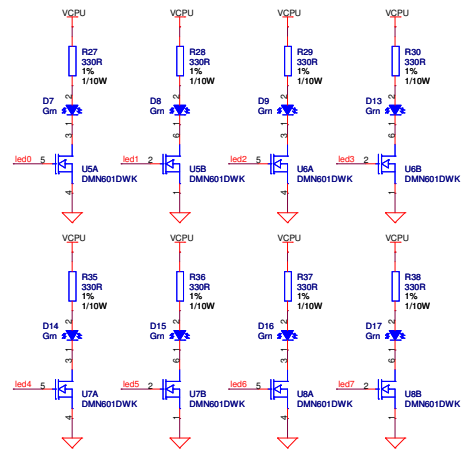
VCPU
R27
330R
1%
1/10W
D7
Grn
2
1
3
led0
5
U5A
DMN601DWK
4

VCPU
R28
330R
1%
1/10W
D8
Grn
2
1
6
led1
2
U5B
DMN601DWK
1

VCPU
R29
330R
1%
1/10W
D9
Grn
2
1
3
led2
5
U6A
DMN601DWK
4

VCPU
R30
330R
1%
1/10W
D13
Grn
2
1
6
led3
2
U6B
DMN601DWK
1

VCPU
R35
330R
1%
1/10W
D14
Grn
2
1
3
led4
5
U7A
DMN601DWK
4

VCPU
R36
330R
1%
1/10W
D15
Grn
2
1
6
led5
2
U7B
DMN601DWK
1

VCPU
R37
330R
1%
1/10W
D16
Grn
2
1
3
led6
5
U8A
DMN601DWK
4

VCPU
R38
330R
1%
1/10W
D17
Grn
2
1
6
led7
2
U8B
DMN601DWK
1